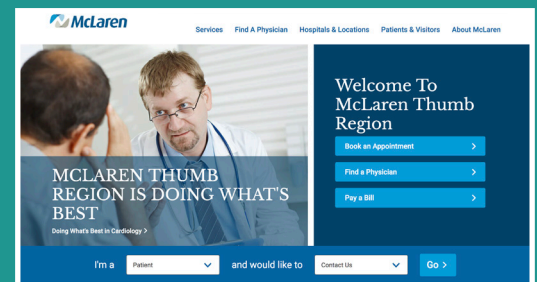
McLaren

Services Find A Physician Hospitals & Locations Patients & Visitors About McLaren

MCLAREN THUMB REGION IS DOING WHAT'S BEST

Doing What's Best in Cardiology >

Welcome To McLaren Thumb Region

Book an Appointment >

Find a Physician >

Pay a Bill >

I'm a Patient and would like to Contact Us Go >